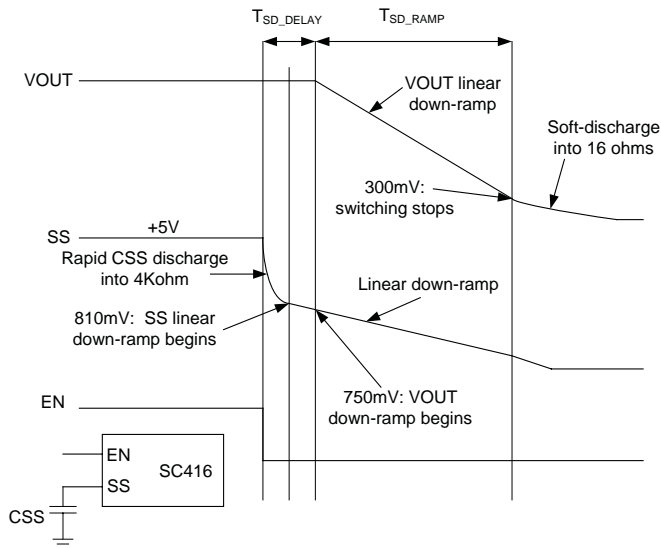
$T_{SD\_DELAY}$

$T_{SD\_RAMP}$

VOUT

VOUT linear down-ramp

Soft-discharge into 16 ohms

300mV: switching stops

+5V

SS

Rapid CSS discharge into 4Kohm

Linear down-ramp

810mV: SS linear down-ramp begins

750mV: VOUT down-ramp begins

EN

EN

SC416

SS

CSS